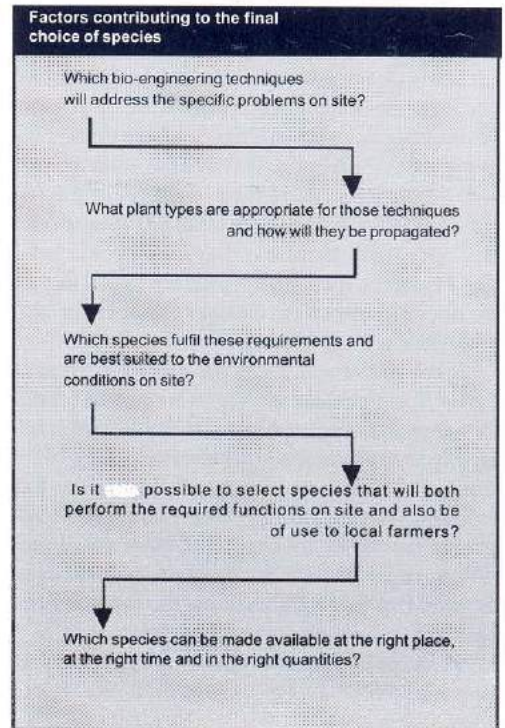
Factors contributing to the final choice of species

Which bio-engineering techniques will address the specific problems on site?

What plant types are appropriate for those techniques and how will they be propagated?

Which species fulfil these requirements and are best suited to the environmental conditions on site?

Is it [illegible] possible to select species that will both perform the required functions on site and also be of use to local farmers?

Which species can be made available at the right place, at the right time and in the right quantities?